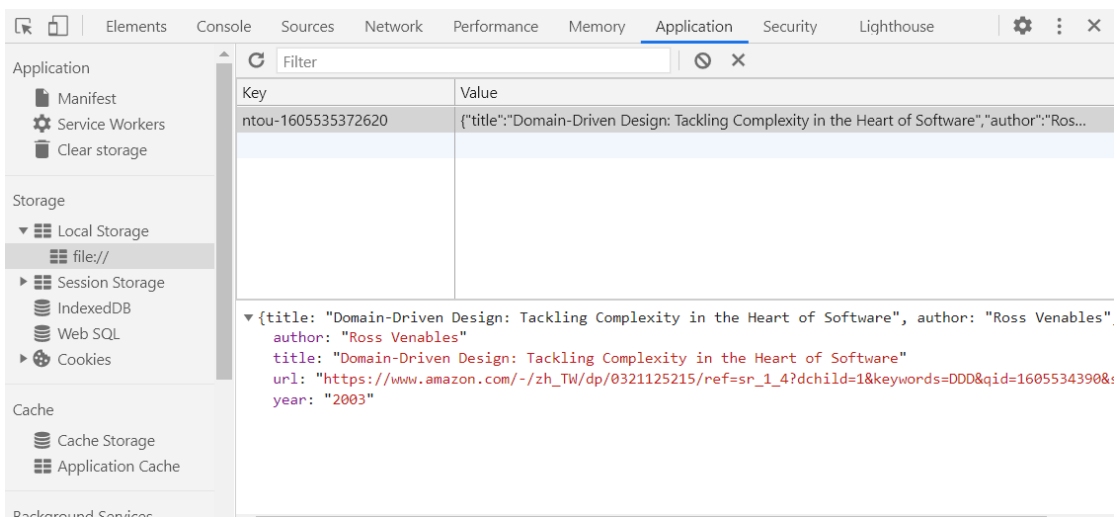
Elements Console Sources Network Performance Memory Application Security Lighthouse

Application
Manifest
Service Workers
Clear storage

Storage
Local Storage
file://
Session Storage
IndexedDB
Web SQL
Cookies

Cache
Cache Storage
Application Cache

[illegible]

Filter

| Key | Value |
|---|---|
| ntou-1605535372620 | {"title":"Domain-Driven Design: Tackling Complexity in the Heart of Software","author":"Ros... |

{title: "Domain-Driven Design: Tackling Complexity in the Heart of Software", author: "Ross Venables",
author: "Ross Venables"
title: "Domain-Driven Design: Tackling Complexity in the Heart of Software"
url: "https://www.amazon.com/-/zh_TW/dp/0321125215/ref=sr_1_4?dchild=1&keywords=DDD&qid=1605534390&
year: "2003"